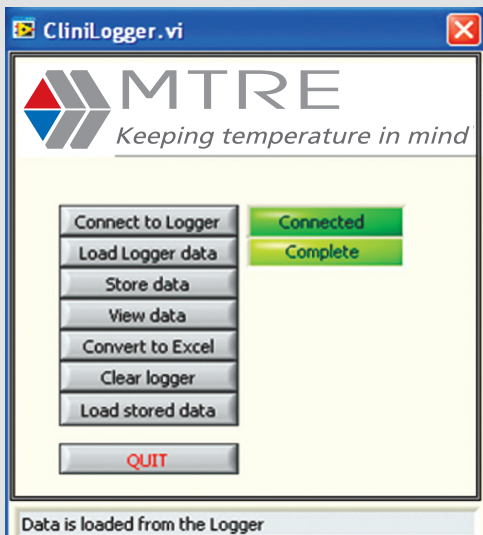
CliniLogger.vi

MTRE
Keeping temperature in mind

Connect to Logger
Connected
Load Logger data
Complete
Store data
View data
Convert to Excel
Clear logger
Load stored data
QUIT

Data is loaded from the Logger